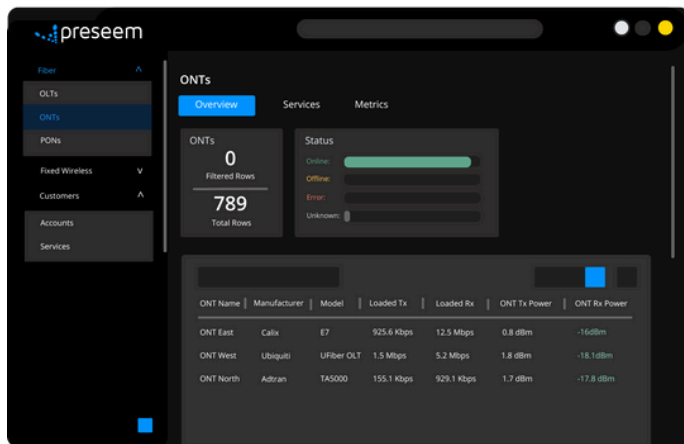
preseem

Fiber ^
OLTs
ONTs
PONs
Fixed Wireless v
Customers ^
Accounts
Services

ONTs

Overview
Services
Metrics

ONTs
0
Filtered Rows
789
Total Rows

Status
Online:
Offline:
Error:
Unknown:

| ONT Name | Manufacturer | Model | Loaded Tx | Loaded Rx | ONT Tx Power | ONT Rx Power |
|---|---|---|---|---|---|---|
| ONT East | Calix | E7 | 925.6 Kbps | 12.5 Mbps | 0.8 dBm | -16dBm |
| ONT West | Ubiquiti | UFiber OLT | 1.5 Mbps | 5.2 Mbps | 1.8 dBm | -18.1dBm |
| ONT North | Adtran | TA5000 | 155.1 Kbps | 929.1 Kbps | 1.7 dBm | -17.8 dBm |